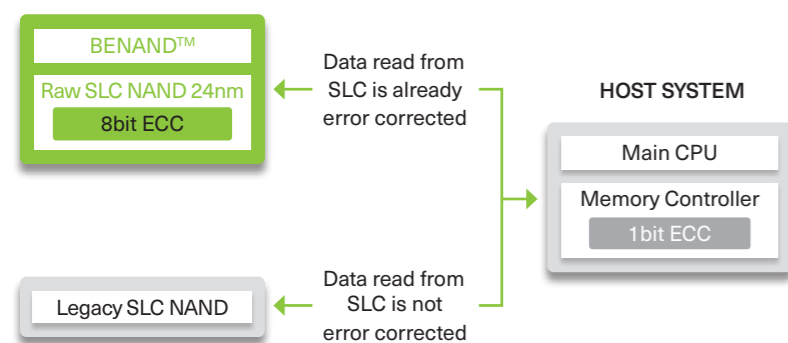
BENAND$^{TM}$

Raw SLC NAND 24nm

8bit ECC

Data read from SLC is already error corrected

HOST SYSTEM

Main CPU

Memory Controller

1bit ECC

Data read from SLC is not error corrected

Legacy SLC NAND